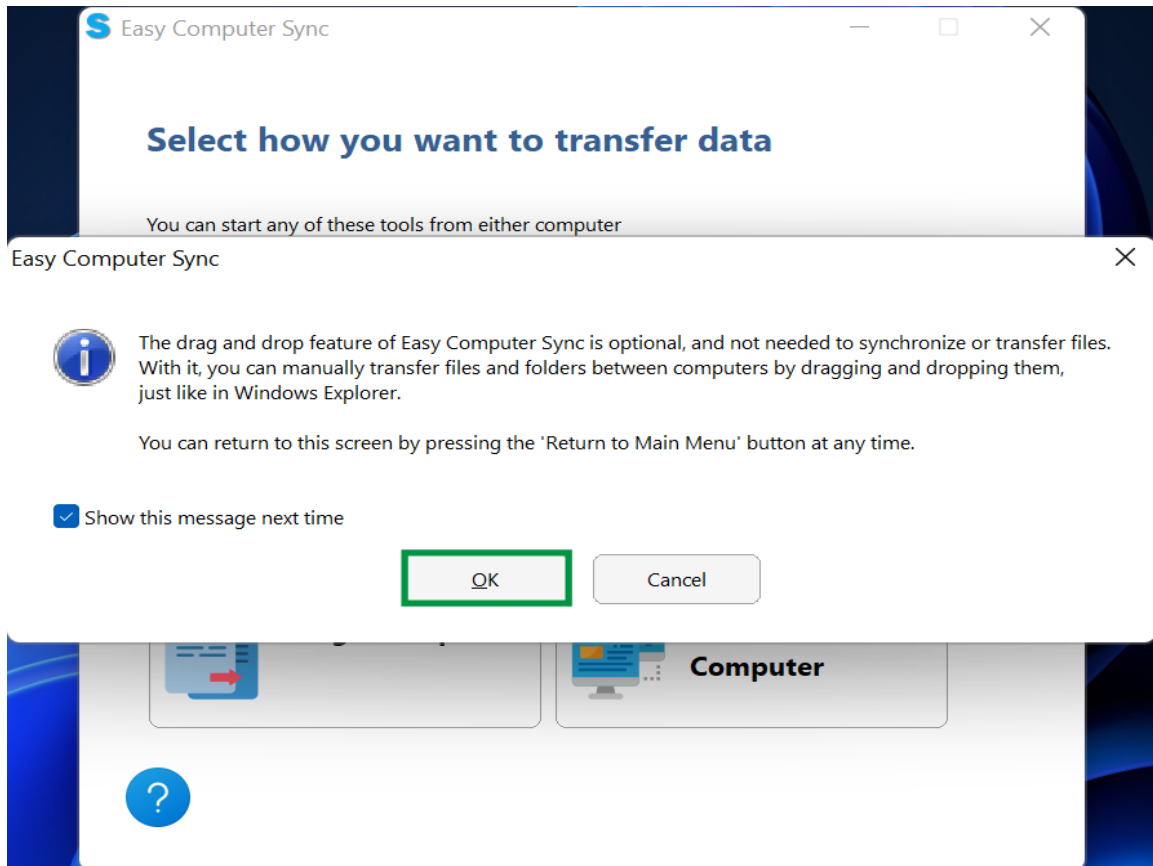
Easy Computer Sync

Select how you want to transfer data

You can start any of these tools from either computer

Easy Computer Sync

The drag and drop feature of Easy Computer Sync is optional, and not needed to synchronize or transfer files. With it, you can manually transfer files and folders between computers by dragging and dropping them, just like in Windows Explorer.

You can return to this screen by pressing the 'Return to Main Menu' button at any time.

Show this message next time

OK

Cancel

Computer

?